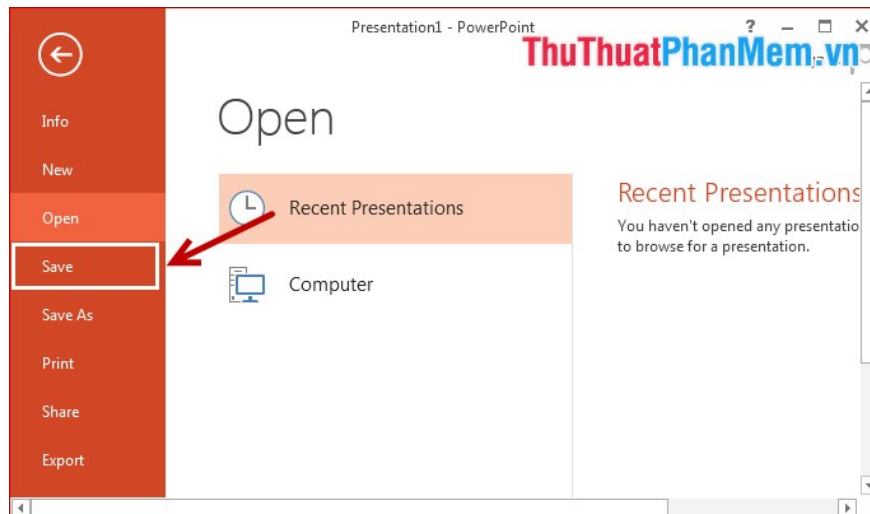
Presentation1 - PowerPoint

? – ☐ ✕

ThuThuatPhanMem.vn

Info

New

Open

Save

Save As

Print

Share

Export

Open

Recent Presentations

Computer

Recent Presentations

You haven't opened any presentatio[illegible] to browse for a presentation.